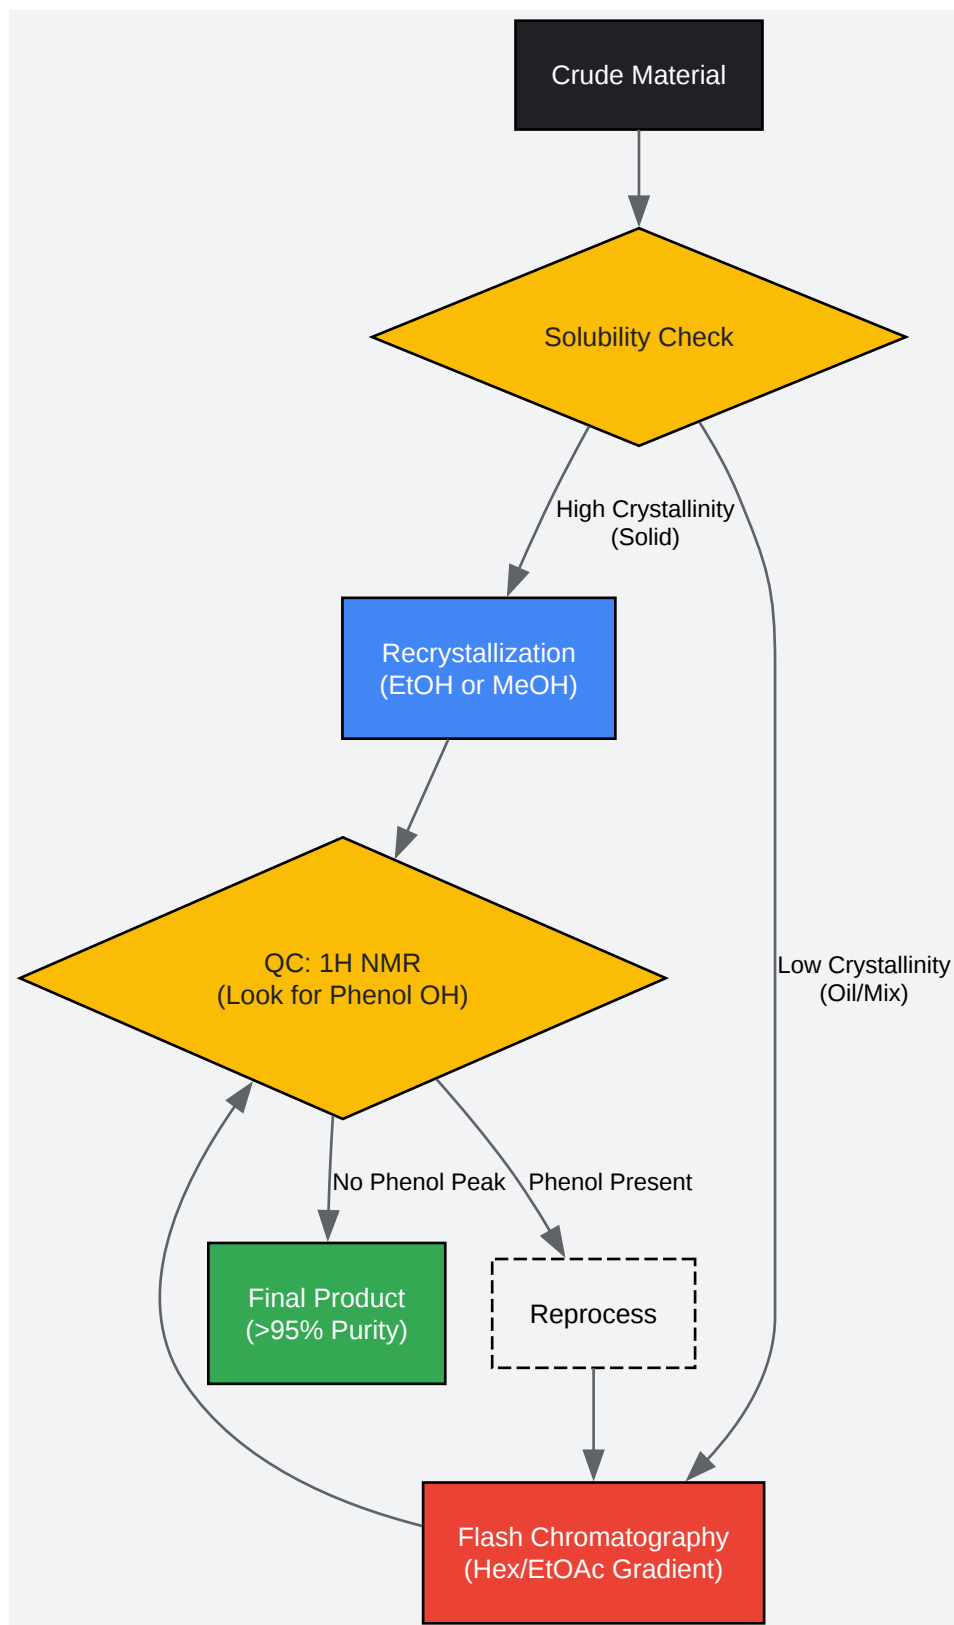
Crude Material

Solubility Check

High Crystallinity
(Solid)

Low Crystallinity
(Oil/Mix)

Recrystallization
(EtOH or MeOH)

QC: 1H NMR
(Look for Phenol OH)

No Phenol Peak

Phenol Present

Final Product
(>95% Purity)

Reprocess

Flash Chromatography
(Hex/EtOAc Gradient)